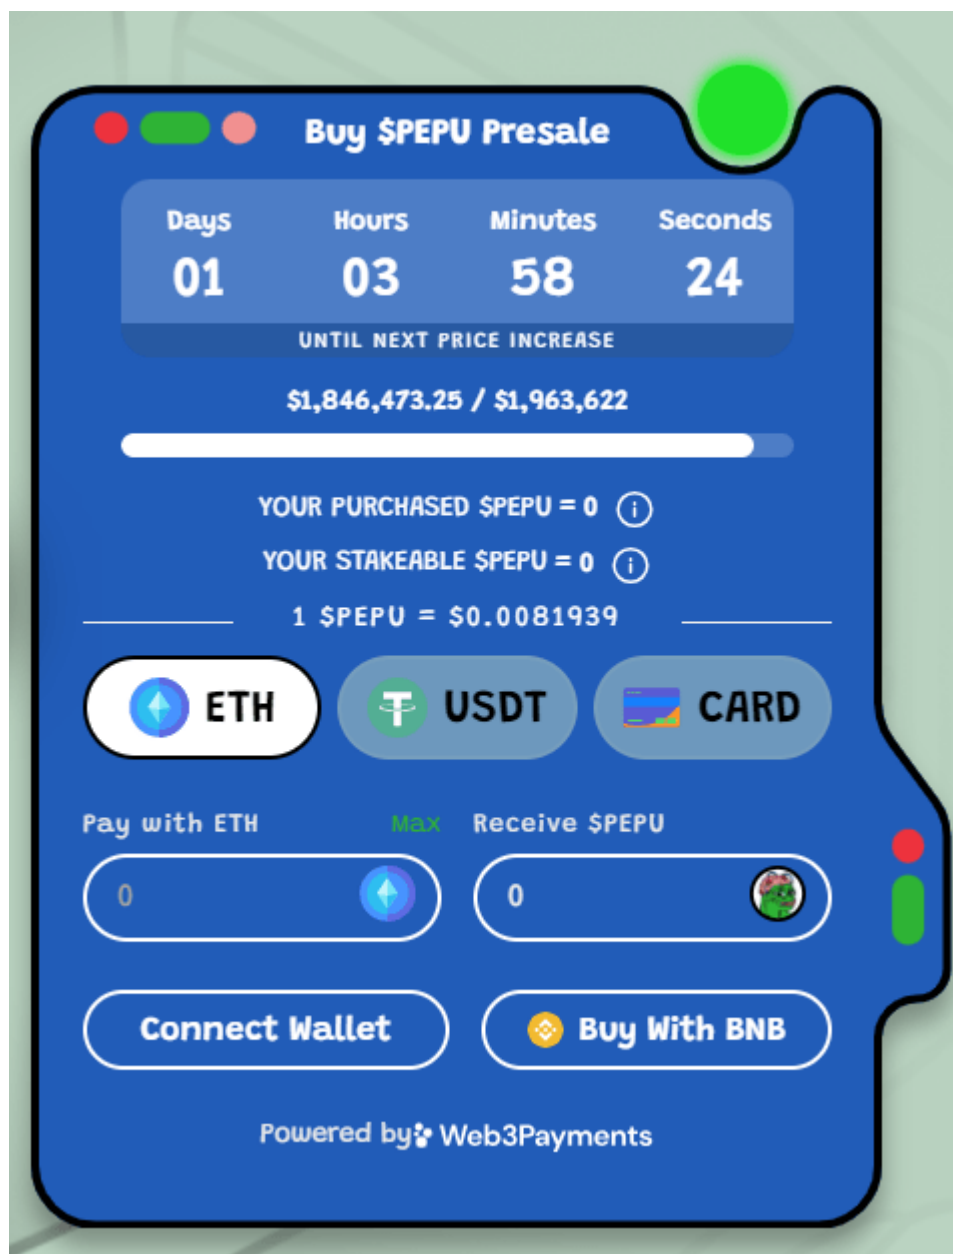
Buy $PEPU Presale

| Days | Hours | Minutes | Seconds |
|---|---|---|---|
| 01 | 03 | 58 | 24 |

UNTIL NEXT PRICE INCREASE

$1,846,473.25 / $1,963,622

YOUR PURCHASED $PEPU = 0 (i)

YOUR STAKEABLE $PEPU = 0 (i)

1 $PEPU = $0.0081939

ETH USDT CARD

Pay with ETH Max Receive $PEPU

0 0

Connect Wallet Buy With BNB

Powered by Web3Payments